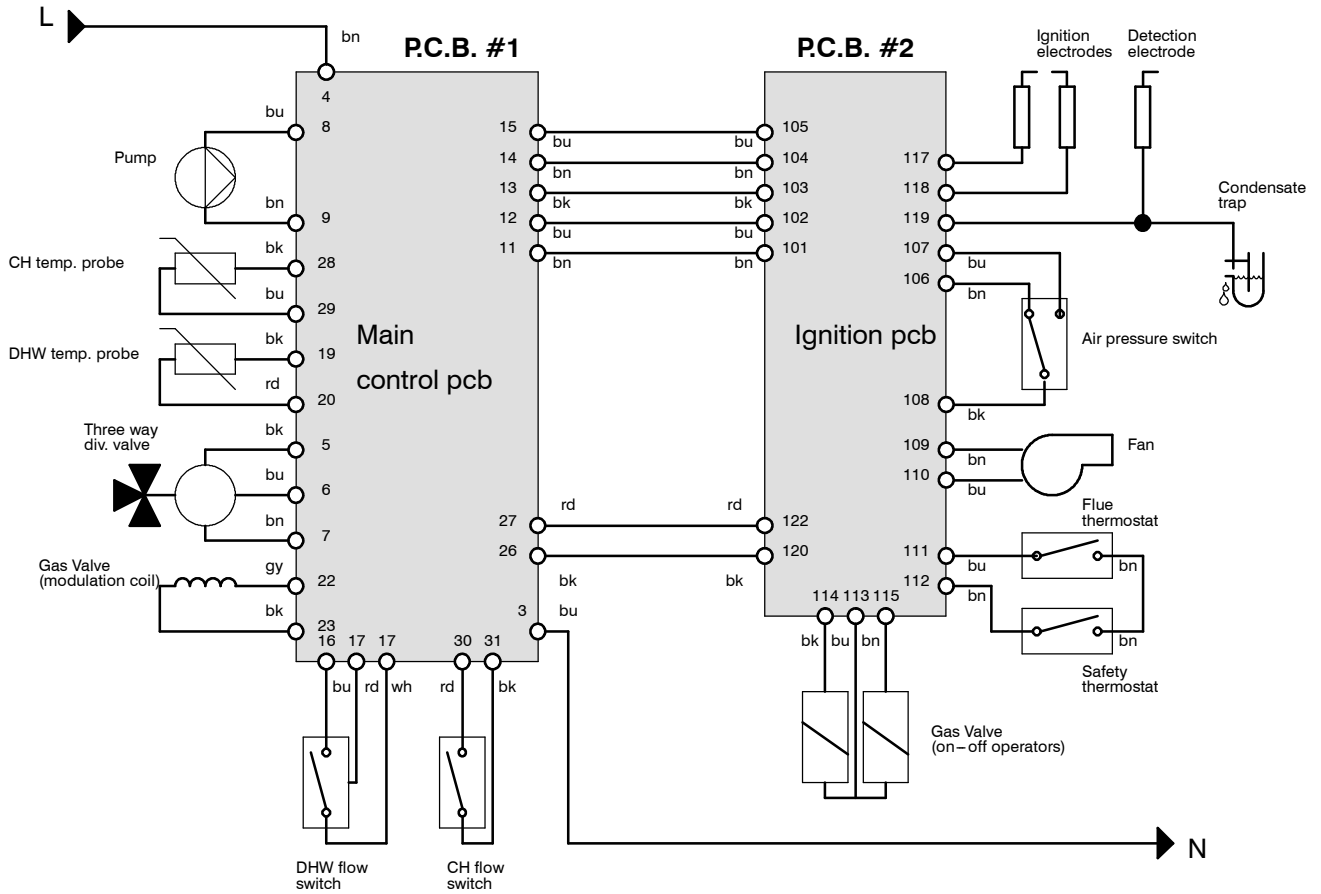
L

bn

P.C.B. #1

P.C.B. #2

Ignition electrodes

Detection electrode

4

bu 8

Pump

bn 9

CH temp. probe

bk 28

bu 29

DHW temp. probe

bk 19

rd 20

Three way div. valve

bk 5

bu 6

bn 7

Gas Valve (modulation coil)

gy 22

bk 23

16 17 17

30 31

bu rd wh

rd bk

DHW flow switch

CH flow switch

Main control pcb

15 bu bu 105

14 bn bn 104

13 bk bk 103

12 bu bu 102

11 bn bn 101

27 rd rd 122

26 bk bk 120

3 bu

N

Ignition pcb

117

118

119

Condensate trap

107 bu

106 bn

Air pressure switch

108 bk

109 bn

110 bu

Fan

Flue thermostat

111 bu bn

112 bn bn

Safety thermostat

114 113 115

bk bu bn

Gas Valve (on – off operators)